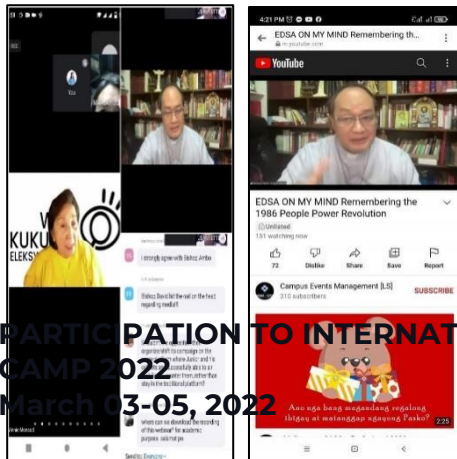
You

KUKU

ELEKS

I strongly agree with Bishop Ambo

Bishop David hit the nail on the head regarding media!!

where can we download the recording of this webinar? for academic purposes. salamat po

Send to: Everyone

4:21 PM

m.youtube.com

EDSA ON MY MIND Remembering th...

YouTube

EDSA ON MY MIND Remembering the 1986 People Power Revolution

Unlisted

151 watching now

72

Dislike

Share

Save

Report

Campus Events Management [LS]

310 subscribers

SUBSCRIBE

Ano nga bang magandang regalong ibigay ni mateanggap ngayong Pasko?

2:25

PARTICIPATION TO INTERNAT

CAMP 2022

March 03-05, 2022